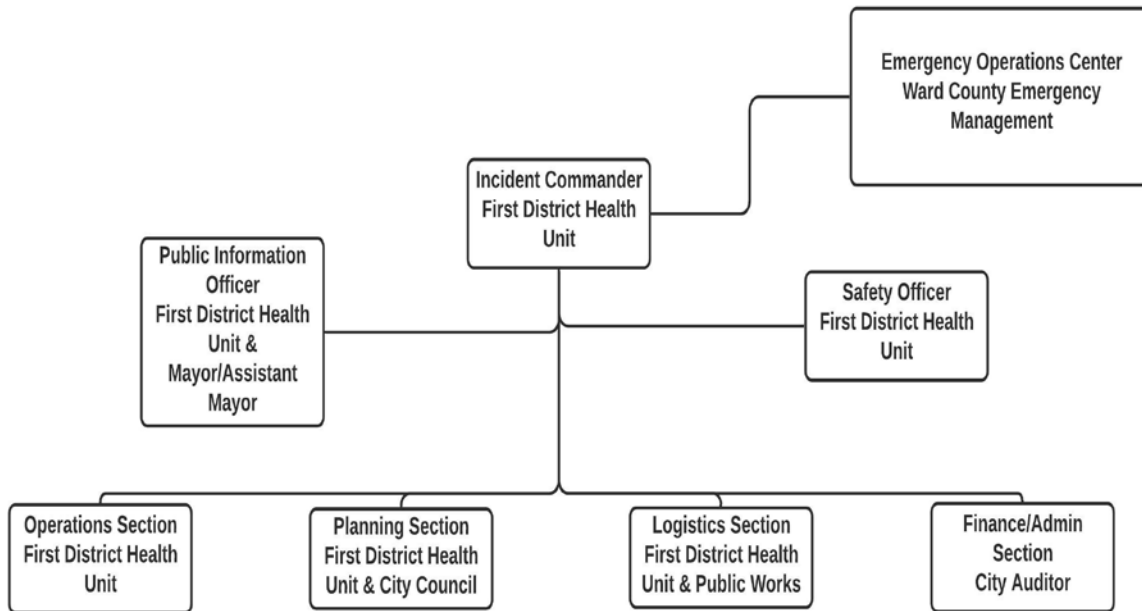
Emergency Operations Center
Ward County Emergency Management

Incident Commander
First District Health Unit

Public Information Officer
First District Health Unit &
Mayor/Assistant Mayor

Safety Officer
First District Health Unit

Operations Section
First District Health Unit

Planning Section
First District Health Unit & City Council

Logistics Section
First District Health Unit & Public Works

Finance/Admin Section
City Auditor